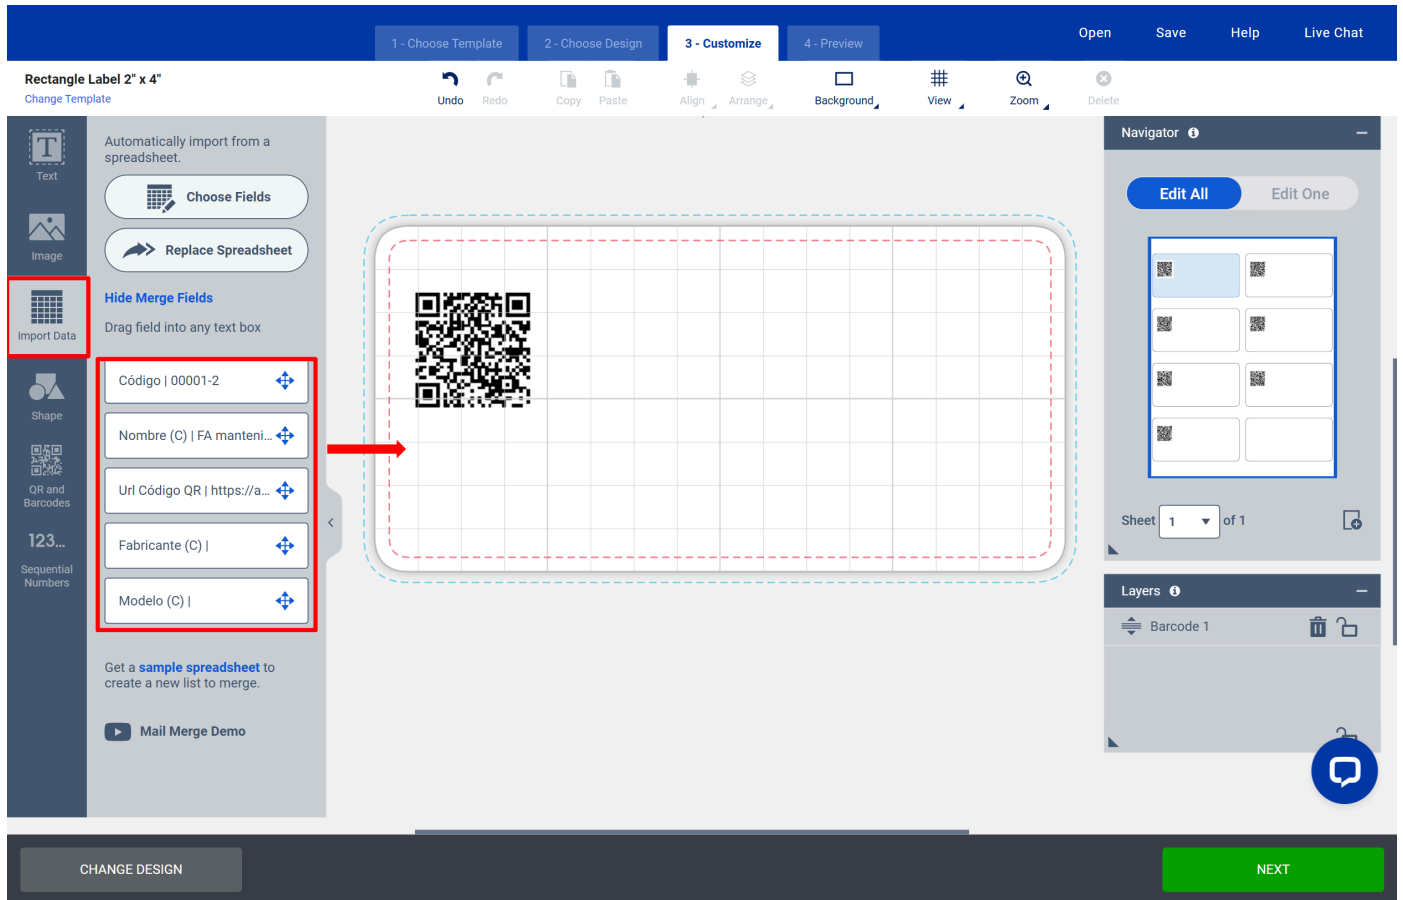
1 - Choose Template
2 - Choose Design
3 - Customize
4 - Preview
Open
Save
Help
Live Chat

Rectangle Label 2" x 4"
Change Template

Undo
Redo
Copy
Paste
Align
Arrange
Background
View
Zoom
Delete

Text
Image
Import Data
Shape
QR and Barcodes
123...
Sequential Numbers

Automatically import from a spreadsheet.

Choose Fields

Replace Spreadsheet

Hide Merge Fields

Drag field into any text box

Código | 00001-2

Nombre (C) | FA manteni...

Url Código QR | https://a...

Fabricante (C) |

Modelo (C) |

Get a sample spreadsheet to create a new list to merge.

Mail Merge Demo

Navigator

Edit All
Edit One

Sheet 1 of 1

Layers

Barcode 1

CHANGE DESIGN

NEXT